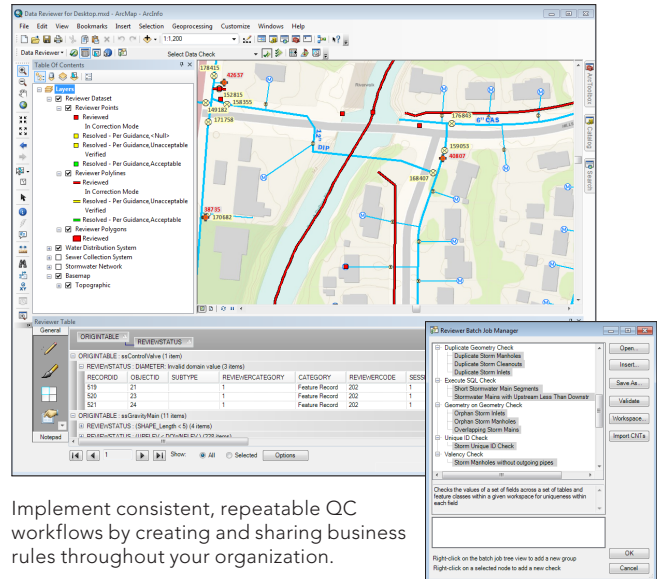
Data Reviewer for Desktop.mxd - ArcMap - ArcInfo

File Edit View Bookmarks Insert Selection Geoprocessing Customize Windows Help

1:1,200

Data Reviewer

Select Data Check

Table Of Contents

Layers
Reviewer Dataset
Reviewer Points
Reviewed
In Correction Mode
Resolved - Per Guidance,<Null>
Resolved - Per Guidance,Unacceptable
Verified
Resolved - Per Guidance,Acceptable
Reviewer Polylines
Reviewed
In Correction Mode
Resolved - Per Guidance,Unacceptable
Verified
Resolved - Per Guidance,Acceptable
Reviewer Polygons
Reviewed
Water Distribution System
Sewer Collection System
Stormwater Network
Basemap
Topographic

178415
42637
152815
158555
149182
171758
176843
6" CAS
DIP
159053
40807
168407
38735
170682

ArcToolbox
Catalog
Search

Reviewer Table

General
Notepad

ORIGINTABLE
REVIEWSTATUS

ORIGINTABLE : ssControlValve (1 item)
REVIEWSTATUS : DIAMETER: Invalid domain value (3 items)

| RECORDID | OBJECTID | SUBTYPE | REVIEWCATEGORY | CATEGORY | REVIEWERCODE | SESS |
|---|---|---|---|---|---|---|
| 519 | 21 | | | Feature Record | 202 | 1 |
| 520 | 23 | | | Feature Record | 202 | 1 |
| 521 | 24 | | | Feature Record | 202 | 1 |

ORIGINTABLE : ssGravityMain (11 items)
REVIEWSTATUS : (SHAPE_Length < 5) (4 items)

1

Show: All Selected Options

Reviewer Batch Job Manager

Duplicate Geometry Check
Duplicate Storm Manholes
Duplicate Storm Cleanouts
Duplicate Storm Inlets
Execute SQL Check
Short Stormwater Main Segments
Stormwater Mains with Upstream Less Than Downstr
Geometry on Geometry Check
Orphan Storm Inlets
Orphan Storm Manholes
Overlapping Storm Mains
Unique ID Check
Storm Unique ID Check
Valency Check
Storm Manholes without outgoing pipes

Open...
Insert...
Save As...
Validate
Workspace...
Import CNTs

Checks the values of a set of fields across a set of tables and feature classes within a given workspace for uniqueness within each field

Right-click on the batch job tree view to add a new group
Right-click on a selected node to add a new check

OK
Cancel

Implement consistent, repeatable QC workflows by creating and sharing business rules throughout your organization.